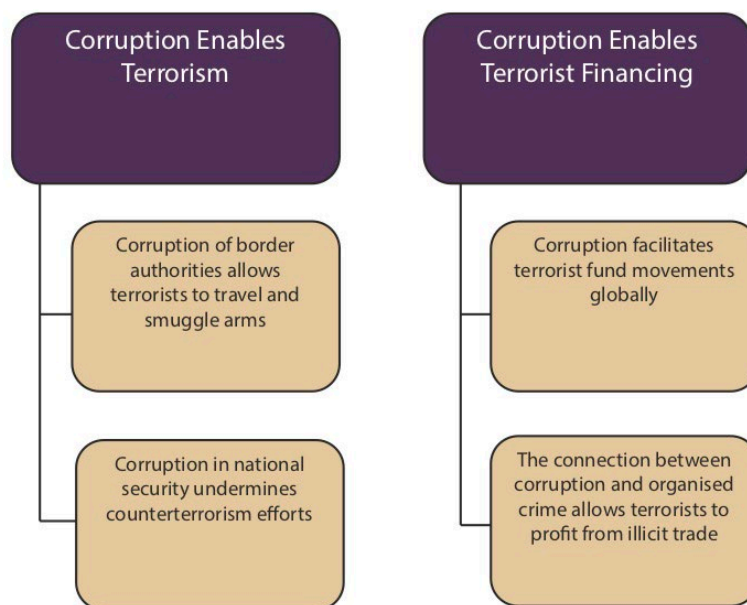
Corruption Enables Terrorism

Corruption of border authorities allows terrorists to travel and smuggle arms

Corruption in national security undermines counterterrorism efforts

Corruption Enables Terrorist Financing

Corruption facilitates terrorist fund movements globally

The connection between corruption and organised crime allows terrorists to profit from illicit trade